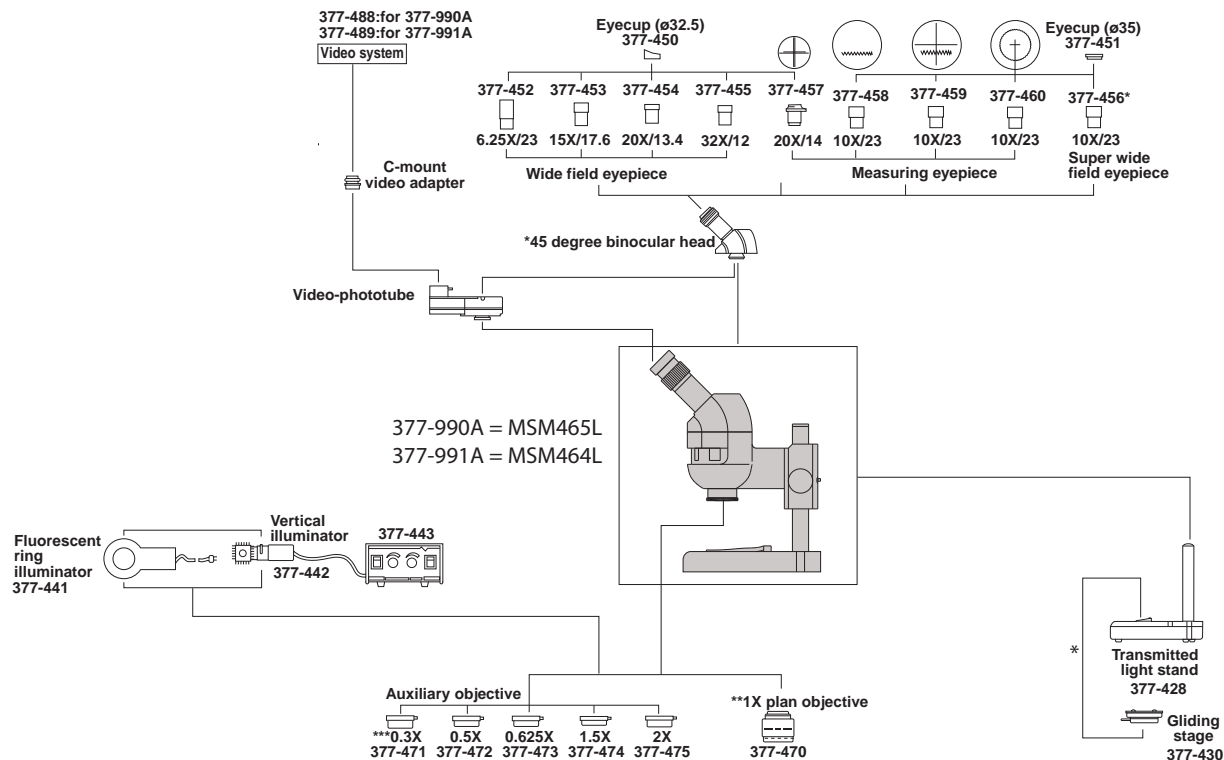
377-488:for 377-990A
377-489:for 377-991A
Video system

Eyecup (ø32.5)
377-450

Eyecup (ø35)
377-451

377-452 377-453 377-454 377-455 377-457 377-458 377-459 377-460 377-456*

6.25X/23 15X/17.6 20X/13.4 32X/12 20X/14 10X/23 10X/23 10X/23 10X/23

Wide field eyepiece
Measuring eyepiece
Super wide field eyepiece

C-mount video adapter

*45 degree binocular head

Video-phototube

377-990A = MSM465L
377-991A = MSM464L

Fluorescent ring illuminator
377-441

Vertical illuminator
377-442

377-443

Transmitted light stand
377-428

*

Gliding stage
377-430

Auxiliary objective
***0.3X
377-471
0.5X
377-472
0.625X
377-473
1.5X
377-474
2X
377-475

**1X plan objective
377-470